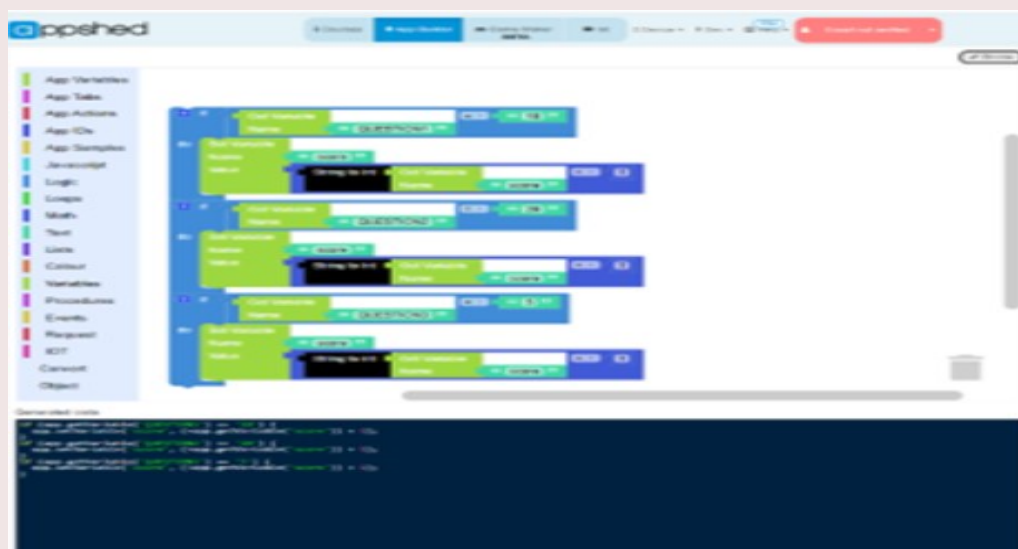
appshed

App Variables
App Tabs
App Actions
App IDs
App Samples
Javascript
Logic
Loops
Math
Text
Lists
Colour
Variables
Procedures
Events
Request
IOT
Convert
Object

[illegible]

Get Variable
Name QUESTION1
Set Variable
Name score
Value String to Int Get Variable
Name score

Get Variable
Name QUESTION2
Set Variable
Name score
Value String to Int Get Variable
Name score

Get Variable
Name QUESTION3
Set Variable
Name score
Value String to Int Get Variable
Name score

Generated code

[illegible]